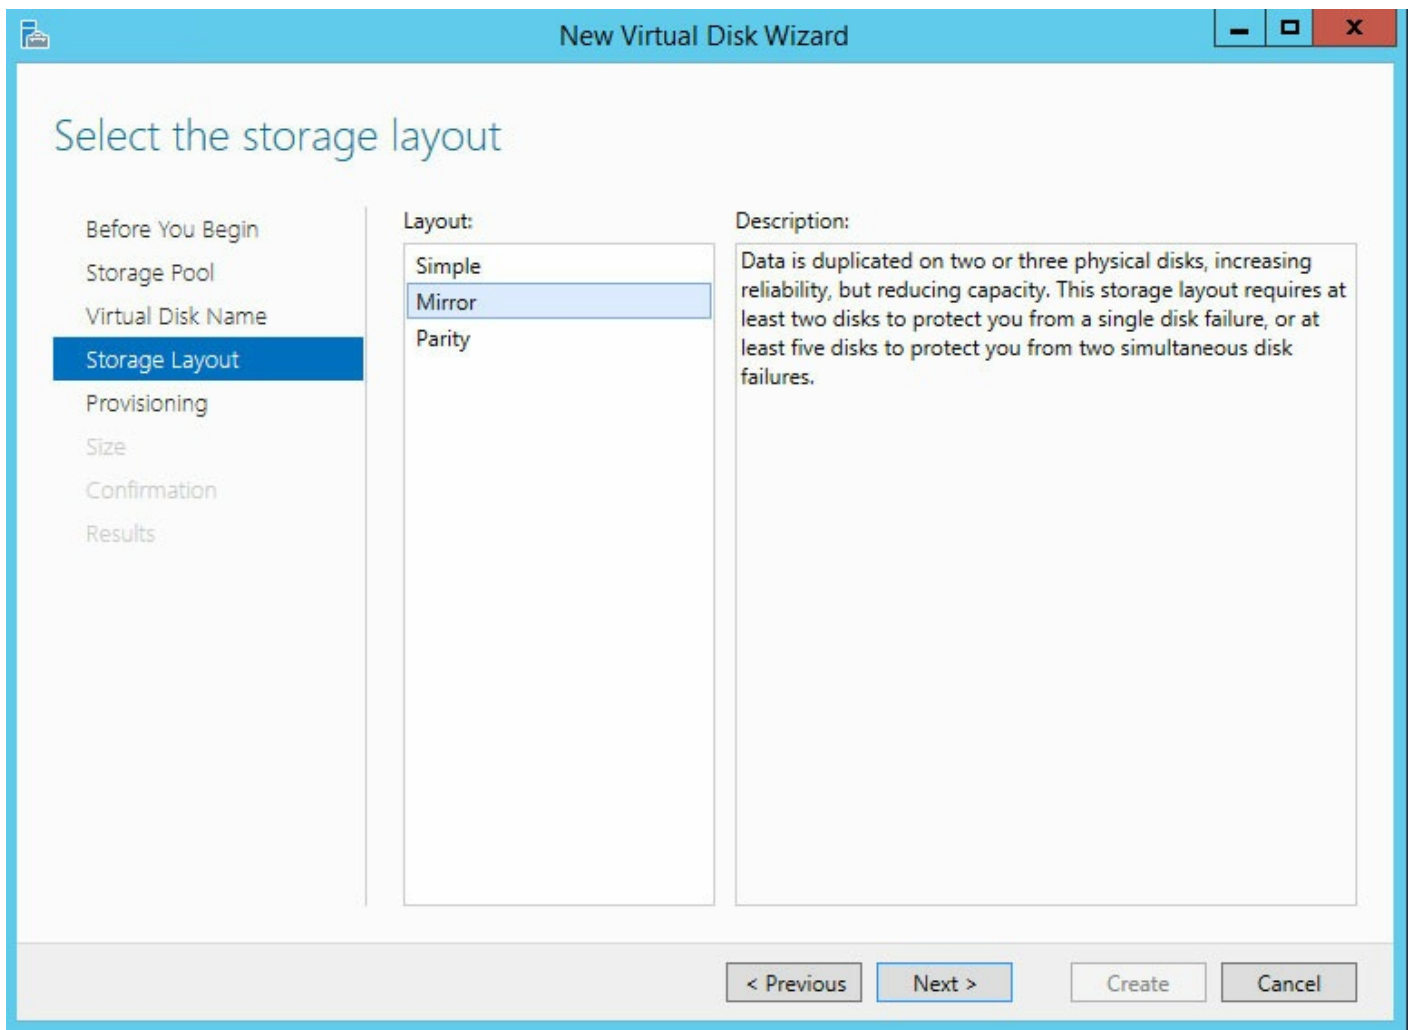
New Virtual Disk Wizard

Select the storage layout

Before You Begin
Storage Pool
Virtual Disk Name
Storage Layout
Provisioning
Size
Confirmation
Results

Layout:
Simple
Mirror
Parity

Description:
Data is duplicated on two or three physical disks, increasing reliability, but reducing capacity. This storage layout requires at least two disks to protect you from a single disk failure, or at least five disks to protect you from two simultaneous disk failures.

< Previous
Next >
Create
Cancel